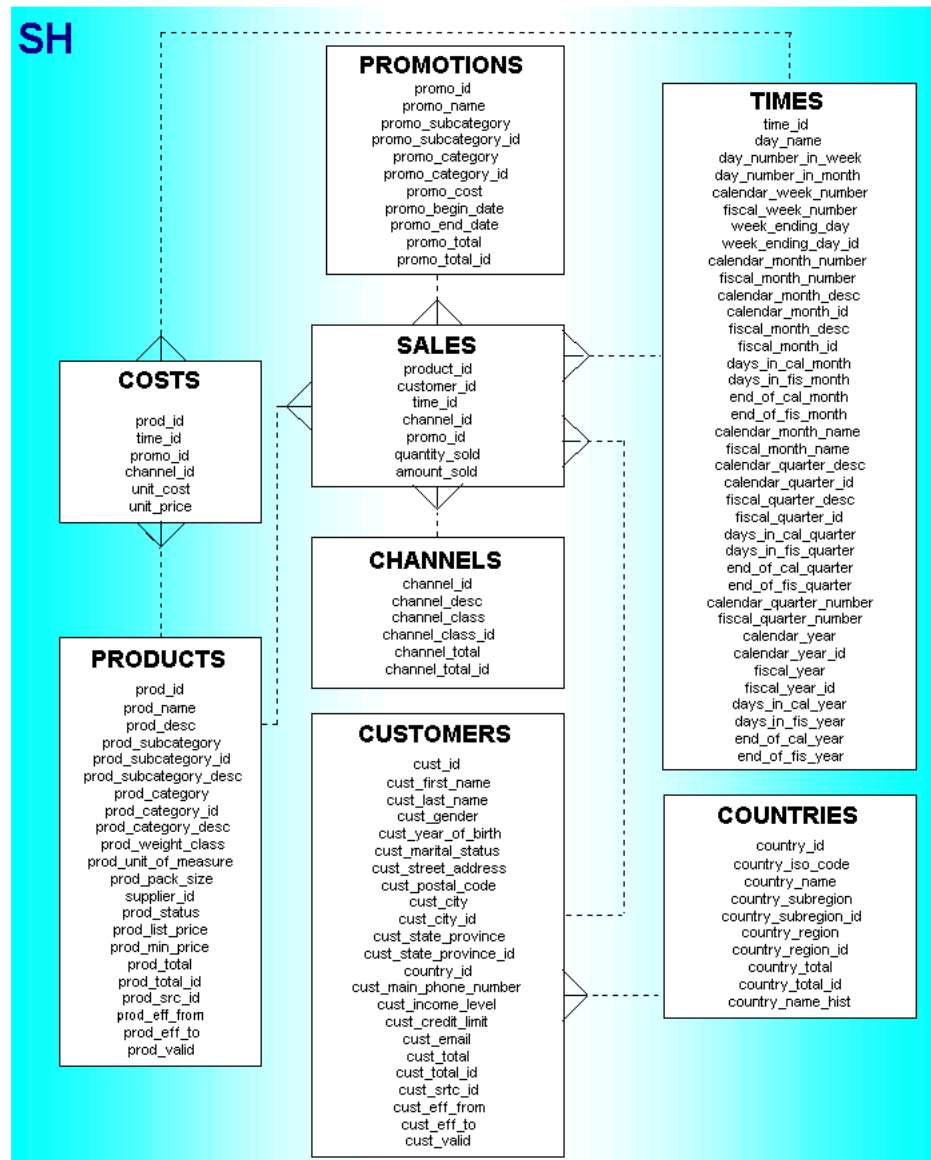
SH

PROMOTIONS
promo_id
promo_name
promo_subcategory
promo_subcategory_id
promo_category
promo_category_id
promo_cost
promo_begin_date
promo_end_date
promo_total
promo_total_id

TIMES
time_id
day_name
day_number_in_week
day_number_in_month
calendar_week_number
fiscal_week_number
week_ending_day
week_ending_day_id
calendar_month_number
fiscal_month_number
calendar_month_desc
calendar_month_id
fiscal_month_desc
fiscal_month_id
days_in_cal_month
days_in_fis_month
end_of_cal_month
end_of_fis_month
calendar_month_name
fiscal_month_name
calendar_quarter_desc
calendar_quarter_id
fiscal_quarter_desc
fiscal_quarter_id
days_in_cal_quarter
days_in_fis_quarter
end_of_cal_quarter
end_of_fis_quarter
calendar_quarter_number
fiscal_quarter_number
calendar_year
calendar_year_id
fiscal_year
fiscal_year_id
days_in_cal_year
days_in_fis_year
end_of_cal_year
end_of_fis_year

SALES
product_id
customer_id
time_id
channel_id
promo_id
quantity_sold
amount_sold

COSTS
prod_id
time_id
promo_id
channel_id
unit_cost
unit_price

CHANNELS
channel_id
channel_desc
channel_class
channel_class_id
channel_total
channel_total_id

PRODUCTS
prod_id
prod_name
prod_desc
prod_subcategory
prod_subcategory_id
prod_subcategory_desc
prod_category
prod_category_id
prod_category_desc
prod_weight_class
prod_unit_of_measure
prod_pack_size
supplier_id
prod_status
prod_list_price
prod_min_price
prod_total
prod_total_id
prod_src_id
prod_eff_from
prod_eff_to
prod_valid

CUSTOMERS
cust_id
cust_first_name
cust_last_name
cust_gender
cust_year_of_birth
cust_marital_status
cust_street_address
cust_postal_code
cust_city
cust_city_id
cust_state_province
cust_state_province_id
country_id
cust_main_phone_number
cust_income_level
cust_credit_limit
cust_email
cust_total
cust_total_id
cust_srtc_id
cust_eff_from
cust_eff_to
cust_valid

COUNTRIES
country_id
country_iso_code
country_name
country_subregion
country_subregion_id
country_region
country_region_id
country_total
country_total_id
country_name_hist